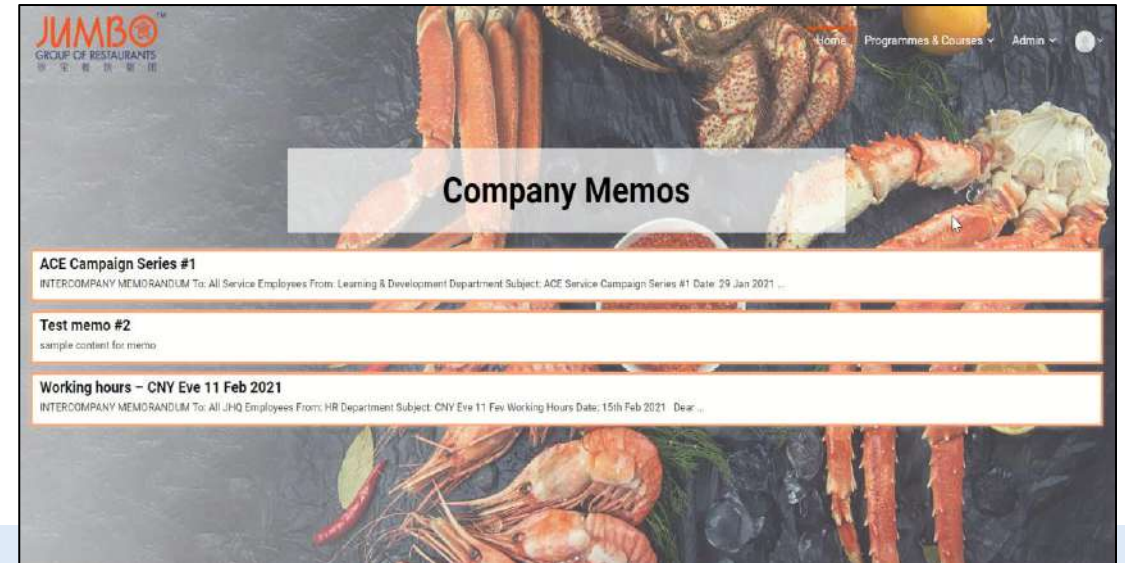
JUMBO™
GROUP OF RESTAURANTS
珍 宝 餐 饮 集 团

Home Programmes & Courses Admin

Company Memos

ACE Campaign Series #1
INTERCOMPANY MEMORANDUM To: All Service Employees From: Learning & Development Department Subject: ACE Service Campaign Series #1 Date: 29 Jan 2021 ...

Test memo #2
sample content for memo

Working hours – CNY Eve 11 Feb 2021
INTERCOMPANY MEMORANDUM To: All JHQ Employees From: HR Department Subject: CNY Eve 11 Fev Working Hours Date: 15th Feb 2021 Dear ...